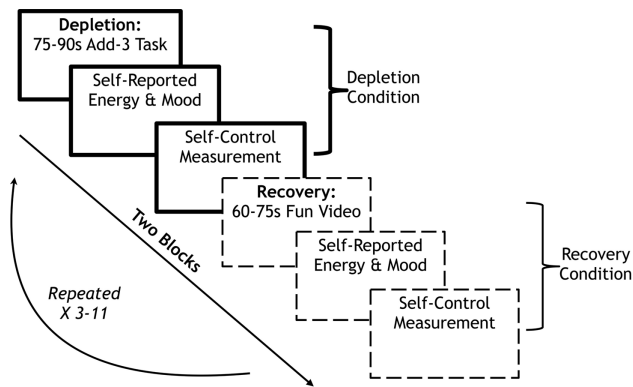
Depletion:
75-90s Add-3 Task

Self-Reported
Energy & Mood

Self-Control
Measurement

Depletion
Condition

Recovery:
60-75s Fun Video

Self-Reported
Energy & Mood

Self-Control
Measurement

Recovery
Condition

Two Blocks

Repeated
X 3-11